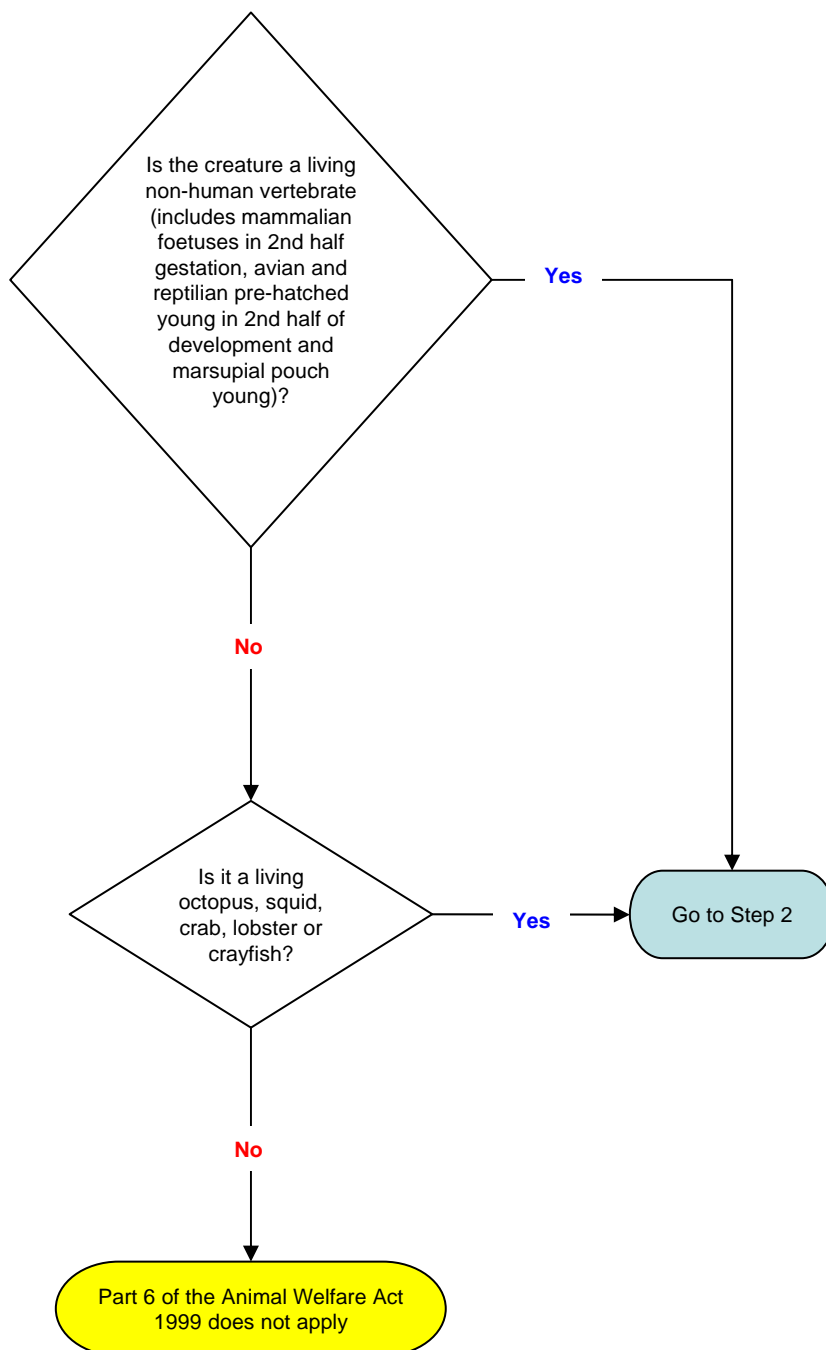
Is the creature a living non-human vertebrate (includes mammalian foetuses in 2nd half gestation, avian and reptilian pre-hatched young in 2nd half of development and marsupial pouch young)?

Yes

No

Is it a living octopus, squid, crab, lobster or crayfish?

Yes

Go to Step 2

No

Part 6 of the Animal Welfare Act 1999 does not apply